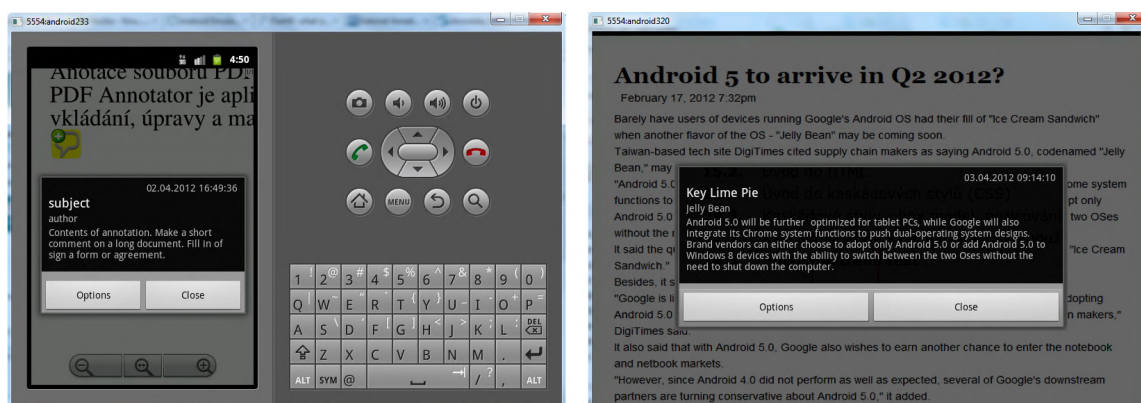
5554:android233

4:50

Anotace souboru PD
PDF Annotator je apli
vkládání, úpravy a ma

02.04.2012 16:49:36
subject
author
Contents of annotation. Make a short comment on a long document. Fill in of sign a form or agreement.

Options
Close

1 2 3 4 5 6 7 8 9 0
Q W E R T Y U I O P
A S D F G H J K L DEL
Z X C V B N M .
ALT SYM @ / , ALT

5554:android320

Android 5 to arrive in Q2 2012?
February 17, 2012 7:32pm
Barely have users of devices running Google's Android OS had their fill of "Ice Cream Sandwich" when another flavor of the OS - "Jelly Bean" may be coming soon.
Taiwan-based tech site DigiTimes cited supply chain makers as saying Android 5.0, codenamed "Jelly Bean," may
"Android 5. ome system functions to pt only Android 5.0 two OSes without the
It said the q "Ice Cream Sandwich."
Besides, it s
"Google is li dopting Android 5.0 n makers," DigiTimes said.
It also said that with Android 5.0, Google also wishes to earn another chance to enter the notebook and netbook markets.
"However, since Android 4.0 did not perform as well as expected, several of Google's downstream partners are turning conservative about Android 5.0," it added.

03.04.2012 09:14:10
Key Lime Pie
Jelly Bean
Android 5.0 will be further optimized for tablet PCs, while Google will also integrate its Chrome system functions to push dual-operating system designs. Brand vendors can either choose to adopt only Android 5.0 or add Android 5.0 to Windows 8 devices with the ability to switch between the two Oses without the need to shut down the computer.

Options
Close